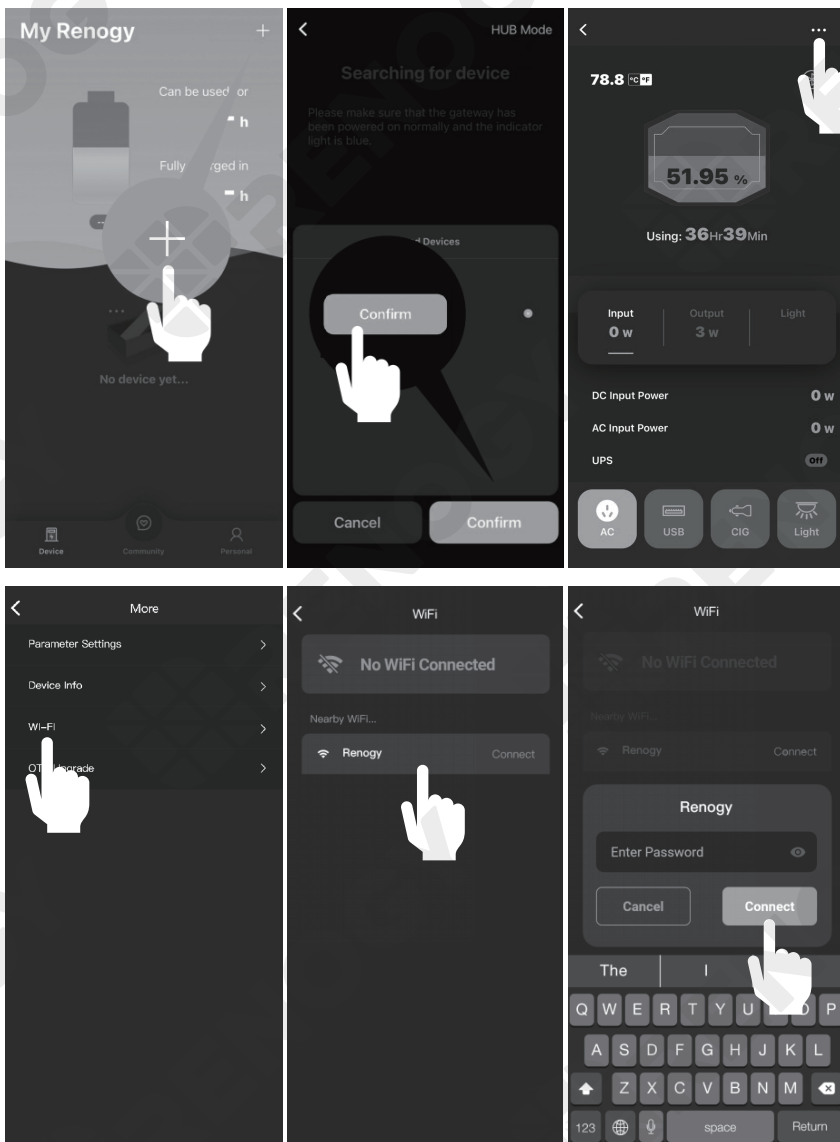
My Renogy
+
Can be used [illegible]or
- h
Fully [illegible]ged in
- h
No device yet...
Device
Community
Personal

<
HUB Mode
Searching for device
Please make sure that the gateway has been powered on normally and the indicator light is blue.
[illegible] Devices
Confirm
Cancel
Confirm

<
...
78.8 °C °F
51.95 %
Using: 36Hr39Min
Input
0 W
Output
3 W
Light
DC Input Power
0 W
AC Input Power
0 W
UPS
Off
AC
USB
CIG
Light

<
More
Parameter Settings
>
Device Info
>
Wi-Fi
>
OT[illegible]pgrade
>

<
WiFi
No WiFi Connected
Nearby WiFi...
Renogy
Connect

<
WiFi
No WiFi Connected
Nearby WiFi
Renogy
Connect
Renogy
Enter Password
Cancel
Connect
The
I
Q W E R T Y U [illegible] O P
A S D F G H J K L
Z X C V B N M
123
space
Return